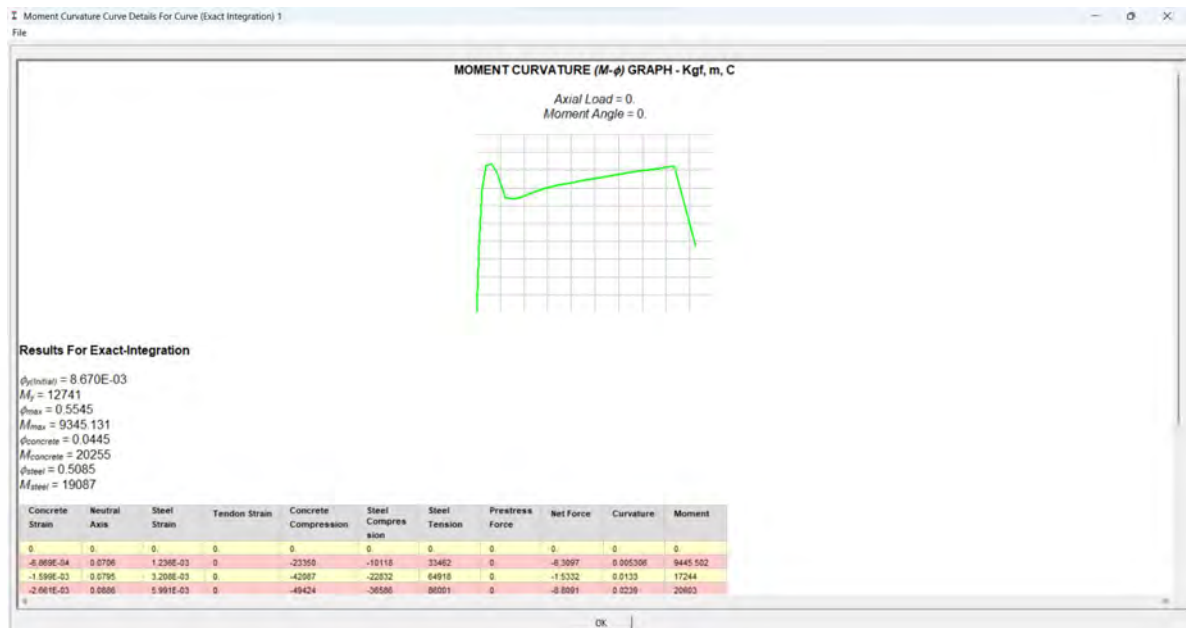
Moment Curvature Curve Details For Curve (Exact Integration) 1
File

MOMENT CURVATURE ($M$-$\phi$) GRAPH - Kgf, m, C

Axial Load = 0.
Moment Angle = 0.

Results For Exact-Integration

$\phi_{y(initial)}$ = 8.670E-03
$M_y$ = 12741
$\phi_{max}$ = 0.5545
$M_{max}$ = 9345.131
$\phi_{concrete}$ = 0.0445
$M_{concrete}$ = 20255
$\phi_{steel}$ = 0.5085
$M_{steel}$ = 19087

| Concrete Strain | Neutral Axis | Steel Strain | Tendon Strain | Concrete Compression | Steel Compression | Steel Tension | Prestress Force | Net Force | Curvature | Moment |
|---|---|---|---|---|---|---|---|---|---|---|
| 0. | 0. | 0. | 0. | 0. | 0. | 0. | 0. | 0. | 0. | 0. |
| -6.869E-04 | 0.0706 | 1.236E-03 | 0. | -23350 | -10118 | 33462 | 0. | -6.3097 | 0.005306 | 9445.502 |
| -1.599E-03 | 0.0795 | 3.208E-03 | 0. | -42087 | -22832 | 64918 | 0. | -1.5332 | 0.0133 | 17244 |
| -2.661E-03 | 0.0886 | 5.991E-03 | 0. | -49424 | -36586 | 86001 | 0. | -8.8091 | 0.0239 | 20603 |

OK